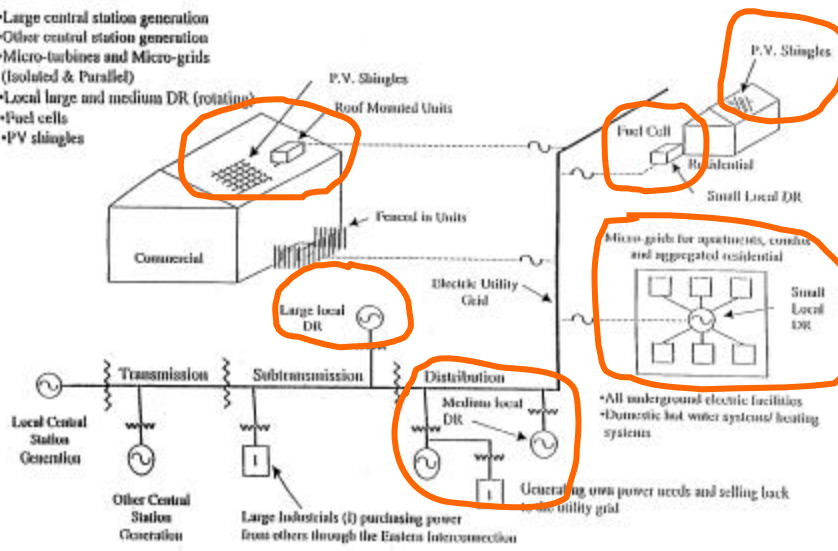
•Large central station generation
•Other central station generation
•Micro-turbines and Micro-grids (Isolated & Parallel)
•Local large and medium DR (rotating)
•Fuel cells
•PV shingles

P.V. Shingles

Roof Mounted Units

P.V. Shingles

Fuel Cell

Residential

Small Local DR

Fenced in Units

Commercial

Micro-grids for apartments, condos and aggregated residential

Small Local DR

Electric Utility Grid

Large local DR

Transmission

Subtransmission

Distribution

Medium local DR

•All underground electric facilities
•Domestic hot water systems/ heating systems

Local Central Station Generation

Other Central Station Generation

I

I

Large Industrials (I) purchasing power from others through the Eastern Interconnection

Generating own power needs and selling back to the utility grid